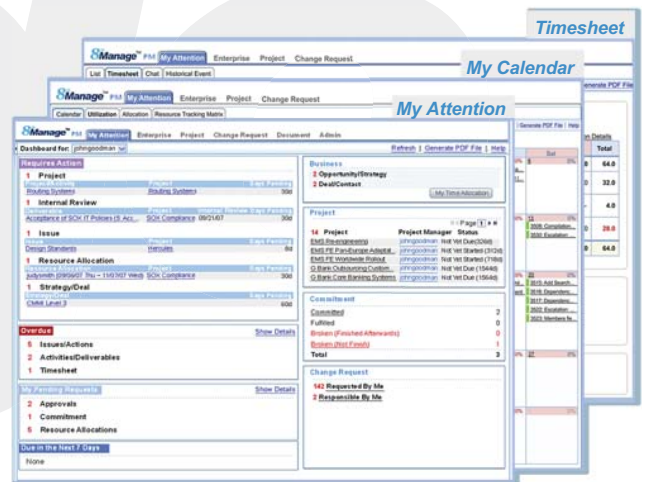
Timesheet

8Manage PM My Attention Enterprise Project Change Request

List Timesheet Chat Historical Event

My Calendar

Generate PDF File

8Manage PM My Attention Enterprise Project Change Request

Calendar Utilization Allocation Resource Tracking Matrix

My Attention

8Manage PM My Attention Enterprise Project Change Request Document Admin

Dashboard for: johngoodman

Refresh | Generate PDF File | Help

Requires Action

1 Project

Project/Activity Project Days Pending
Routing Systems Routing Systems 30d

1 Internal Review

Deliverable Project Internal Review Date Days Pending
Acceptance of SOX IT Polices (S.Act... SOX Compliance 09/21/07 30d

1 Issue

Issue Project Days Pending
Design Standards Hercules 8d

1 Resource Allocation

Resource Allocation Project Days Pending
judysmith (09/20/07 Thu ~ 11/02/07 Wed) SOX Compliance 30d

1 Strategy/Deal

Strategy/Deal Days Pending
Client Level 3 60d

Overdue Show Details

5 Issues/Actions
2 Activities/Deliverables
1 Timesheet

My Pending Requests Show Details

2 Approvals
1 Commitment
5 Resource Allocations

Due in the Next 7 Days

None

Business

2 Opportunity/Strategy
2 Deal/Contact

My Time Allocation

Project

Page 1

14 Project Project Manager Status
EMS Re-engineering johngoodman Not Yet Due(32dd)
EMS FE Pan-Europe Adoptat... johngoodman Not Yet Started (312d)
EMS FE Worldwide Rollout johngoodman Not Yet Started (718d)
G Bank Outsourcing Custom... johngoodman Not Yet Due (154dd)
G Bank Core Banking Systems johngoodman Not Yet Due (156dd)

Commitment

Committed 2
Fulfilled 0
Broken (Finished Afterwards) 0
Broken (Not Finish) 1
Total 3

Change Request

142 Requested By Me
2 Responsible By Me

Generate PDF File | Help

Sat

Details
Total
64.0
32.0
4.0
28.0
64.0

3008 Completion...
3006 Escalation...
2015 Add Search...
3016 Dependenc...
3017 Dependenc...
2022 Escalation...
2023 Members fe...